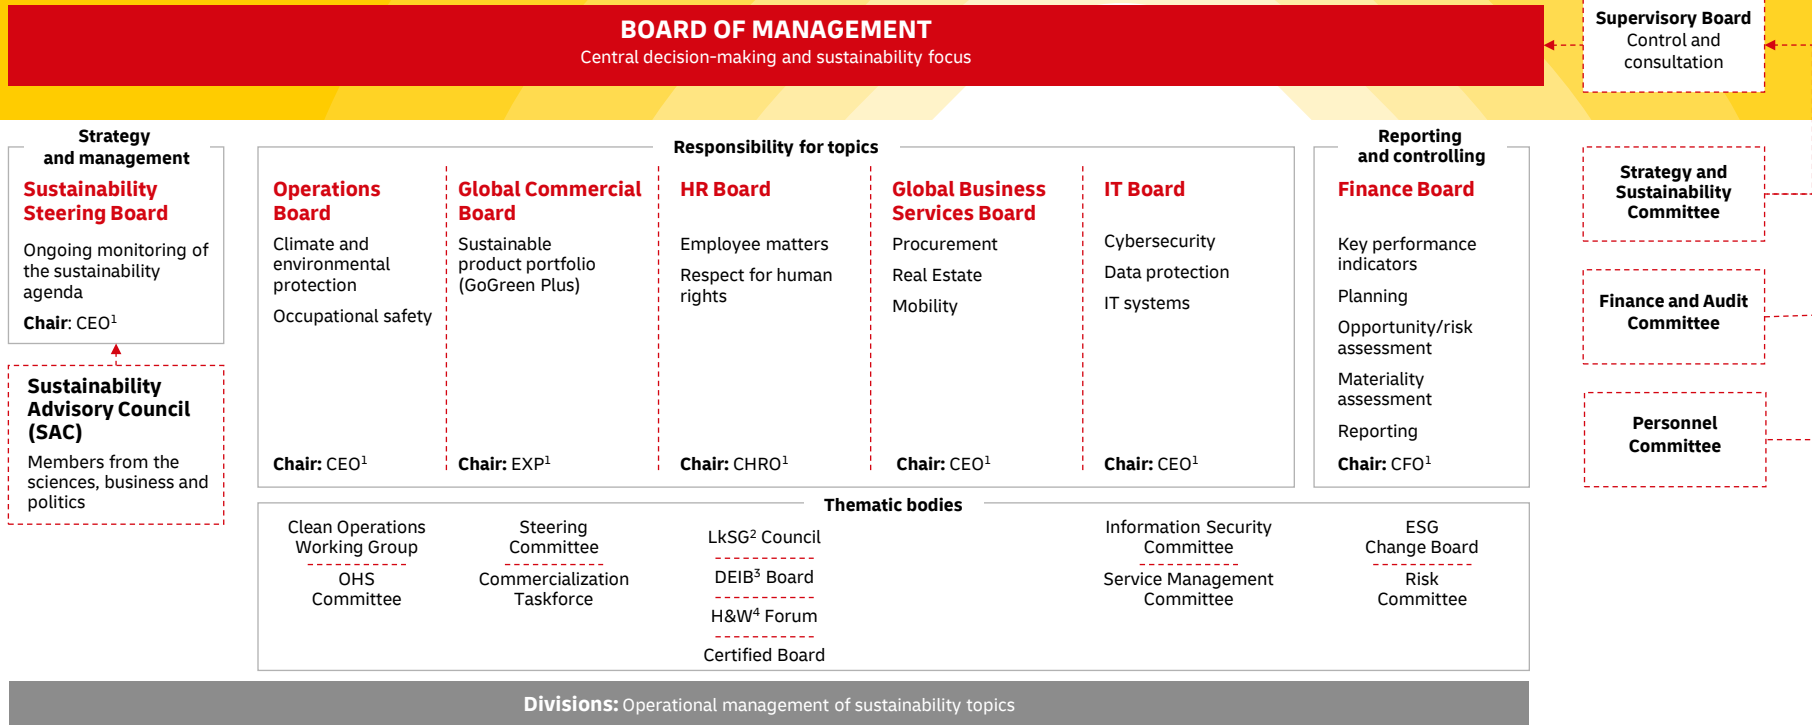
BOARD OF MANAGEMENT
Central decision-making and sustainability focus

Supervisory Board
Control and consultation

Strategy and management

Sustainability Steering Board

Ongoing monitoring of the sustainability agenda

Chair: CEO$^1$

Sustainability Advisory Council (SAC)

Members from the sciences, business and politics

Responsibility for topics

Operations Board

Climate and environmental protection

Occupational safety

Chair: CEO$^1$

Global Commercial Board

Sustainable product portfolio (GoGreen Plus)

Chair: EXP$^1$

HR Board

Employee matters

Respect for human rights

Chair: CHRO$^1$

Global Business Services Board

Procurement

Real Estate

Mobility

Chair: CEO$^1$

IT Board

Cybersecurity

Data protection

IT systems

Chair: CEO$^1$

Reporting and controlling

Finance Board

Key performance indicators

Planning

Opportunity/risk assessment

Materiality assessment

Reporting

Chair: CFO$^1$

Strategy and Sustainability Committee

Finance and Audit Committee

Personnel Committee

Thematic bodies

Clean Operations Working Group

OHS Committee

Steering Committee

Commercialization Taskforce

LkSG$^2$ Council

DEIB$^3$ Board

H&W$^4$ Forum

Certified Board

Information Security Committee

Service Management Committee

ESG Change Board

Risk Committee

Divisions: Operational management of sustainability topics